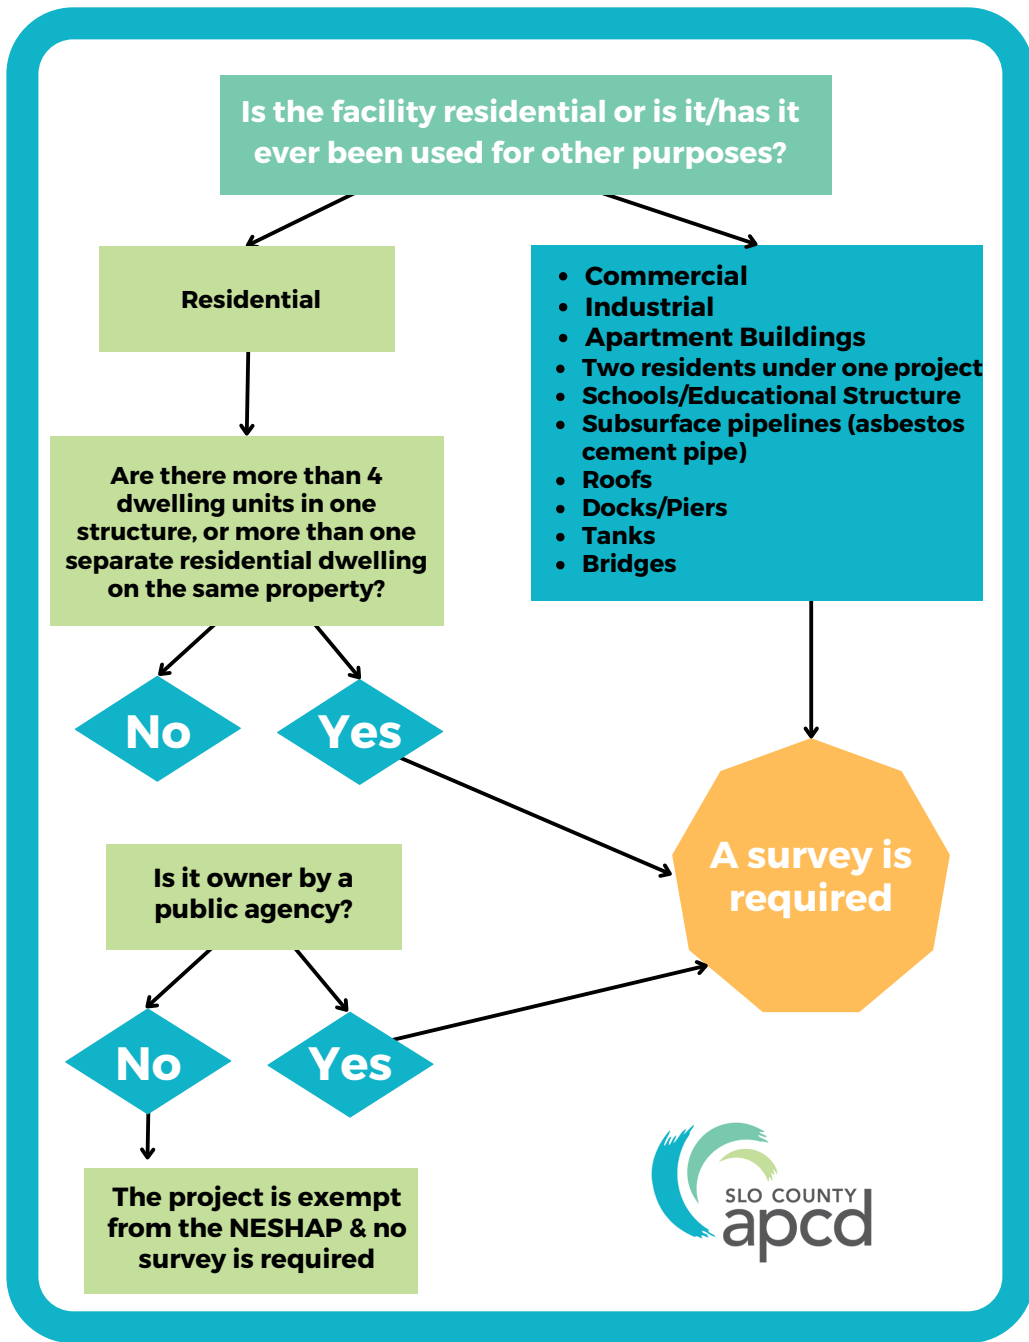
Is the facility residential or is it/has it ever been used for other purposes?

Residential

- Commercial
- Industrial
- Apartment Buildings
- Two residents under one project
- Schools/Educational Structure
- Subsurface pipelines (asbestos cement pipe)
- Roofs
- Docks/Piers
- Tanks
- Bridges

Are there more than 4 dwelling units in one structure, or more than one separate residential dwelling on the same property?

No

Yes

A survey is required

Is it owner by a public agency?

No

Yes

The project is exempt from the NESHAP & no survey is required

SLO COUNTY
apcd